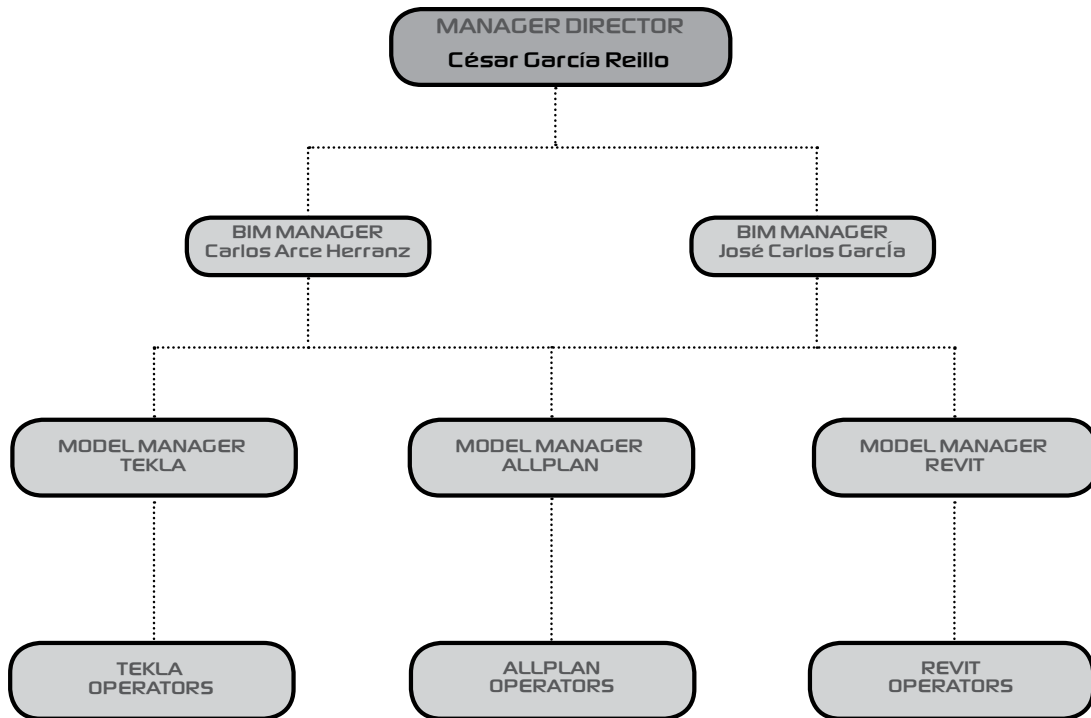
MANAGER DIRECTOR
César García Reillo

BIM MANAGER
Carlos Arce Herranz

BIM MANAGER
José Carlos García

MODEL MANAGER
TEKLA

MODEL MANAGER
ALLPLAN

MODEL MANAGER
REVIT

TEKLA
OPERATORS

ALLPLAN
OPERATORS

REVIT
OPERATORS